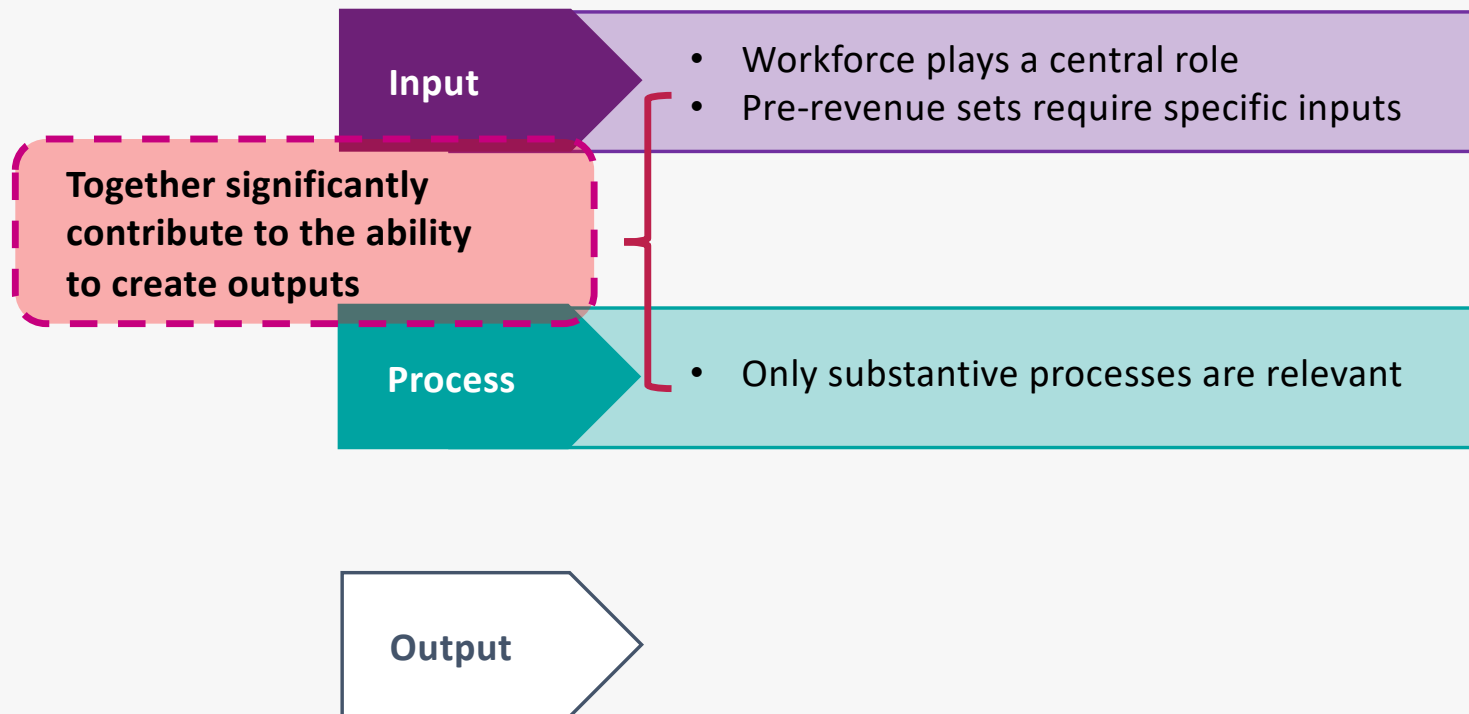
Input

• Workforce plays a central role
• Pre-revenue sets require specific inputs

Together significantly contribute to the ability to create outputs

Process

• Only substantive processes are relevant

Output